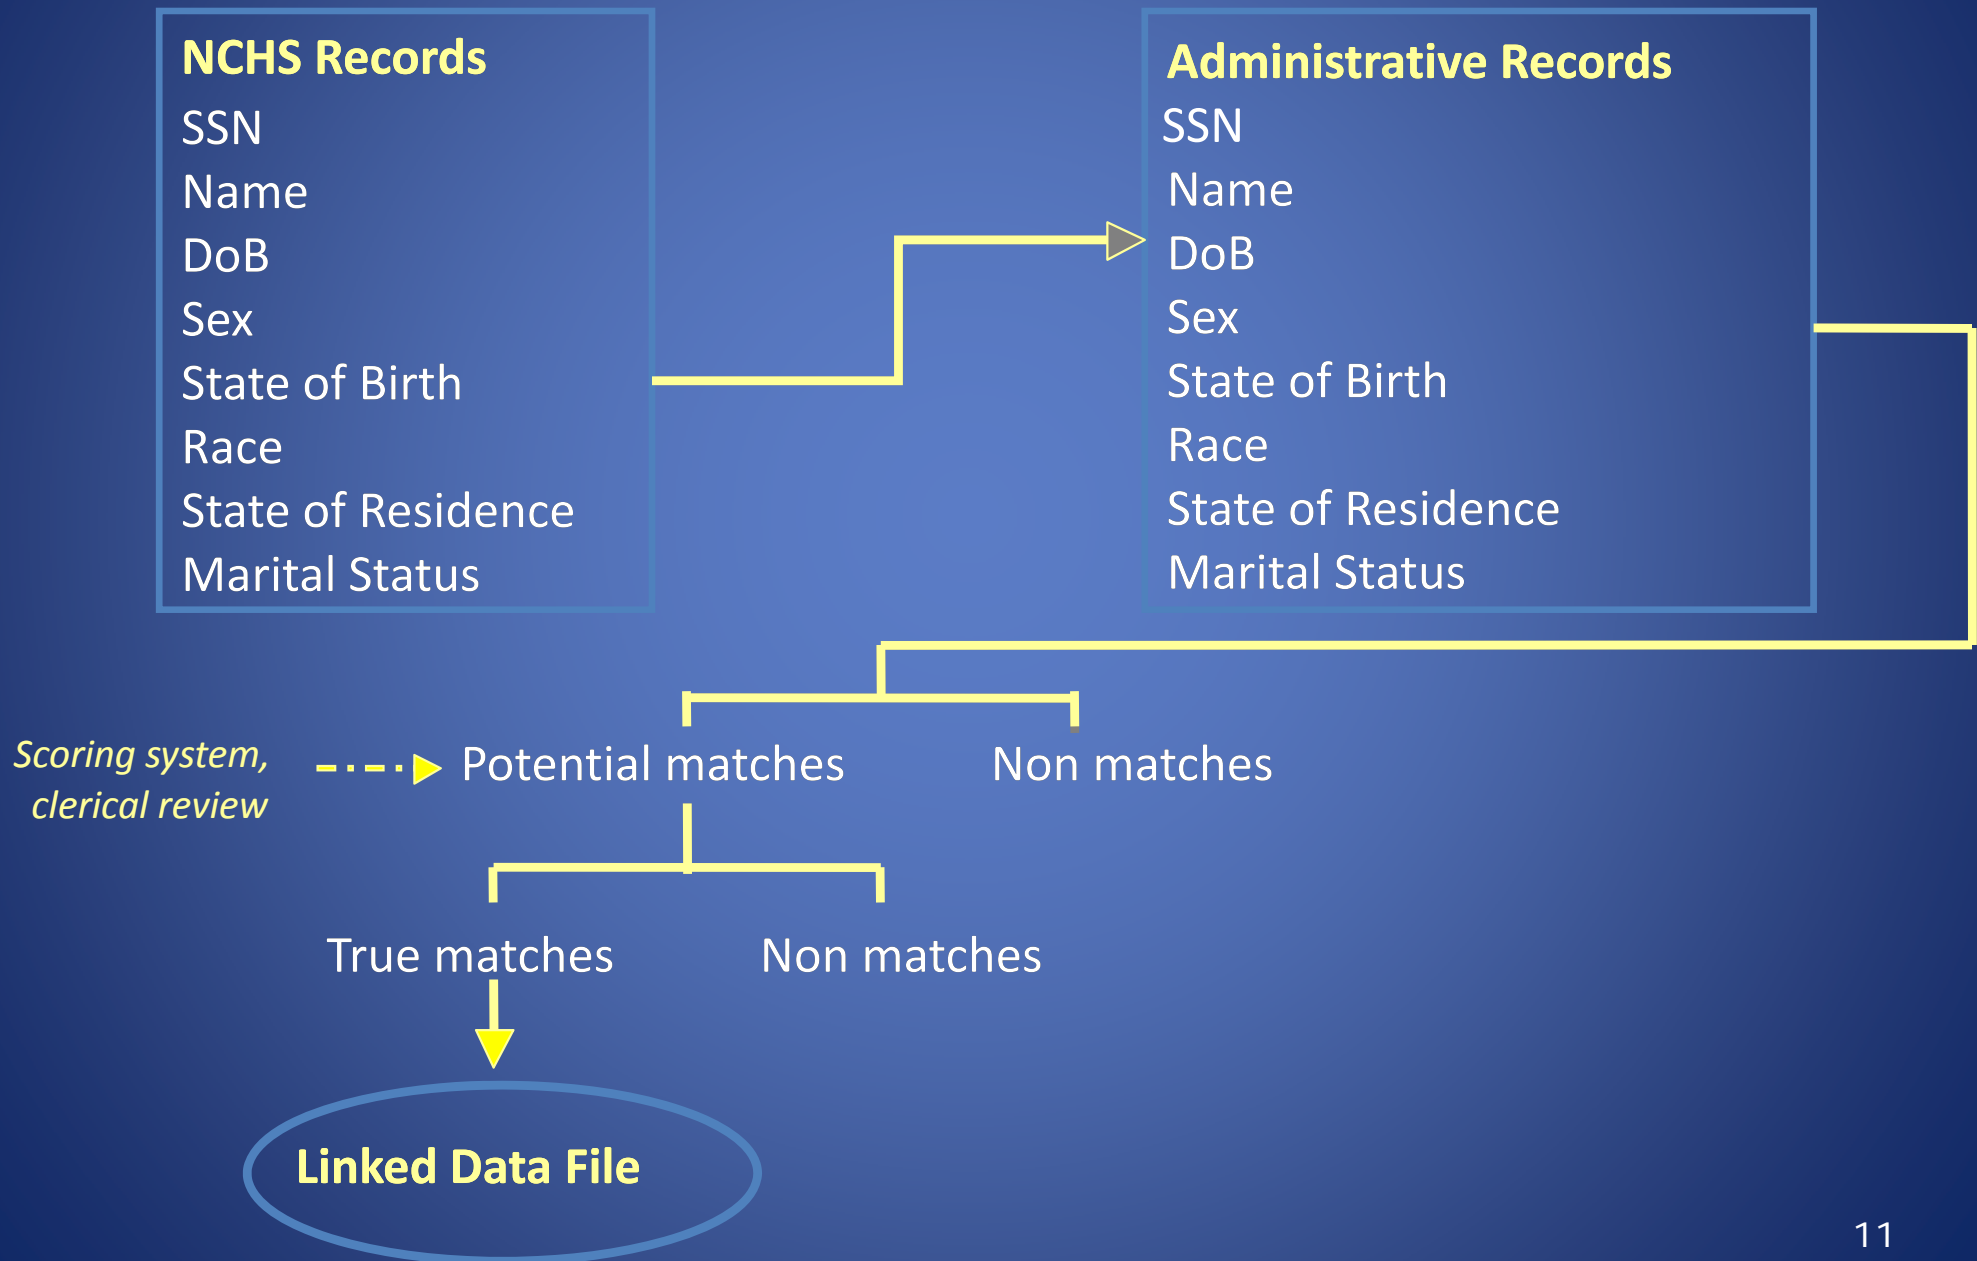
NCHS Records
SSN
Name
DoB
Sex
State of Birth
Race
State of Residence
Marital Status

Administrative Records
SSN
Name
DoB
Sex
State of Birth
Race
State of Residence
Marital Status

Scoring system, clerical review

Potential matches

Non matches

True matches

Non matches

Linked Data File

11